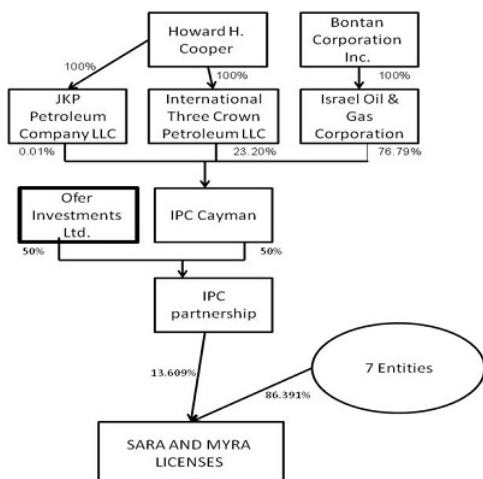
Howard H. Cooper

Bontan Corporation Inc.

100%

100%

100%

JKP Petroleum Company LLC

International Three Crown Petroleum LLC

Israel Oil & Gas Corporation

0.01%

23.20%

76.79%

Ofer Investments Ltd.

IPC Cayman

50%

50%

IPC partnership

13.609%

7 Entities

86.391%

SARA AND MYRA LICENSES